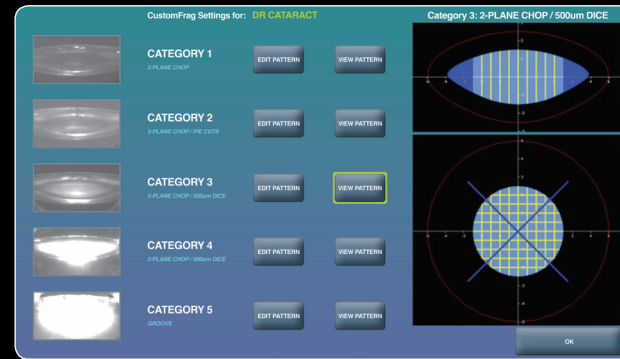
CustomFrag Settings for: DR CATARACT

Category 3: 2-PLANE CHOP / 500um DICE

CATEGORY 1
2-PLANE CHOP
EDIT PATTERN
VIEW PATTERN

CATEGORY 2
2-PLANE CHOP / PIE CUTS
EDIT PATTERN
VIEW PATTERN

CATEGORY 3
2-PLANE CHOP / 500um DICE
EDIT PATTERN
VIEW PATTERN

CATEGORY 4
2-PLANE CHOP / 500um DICE
EDIT PATTERN
VIEW PATTERN

CATEGORY 5
GROOVE
EDIT PATTERN
VIEW PATTERN

OK